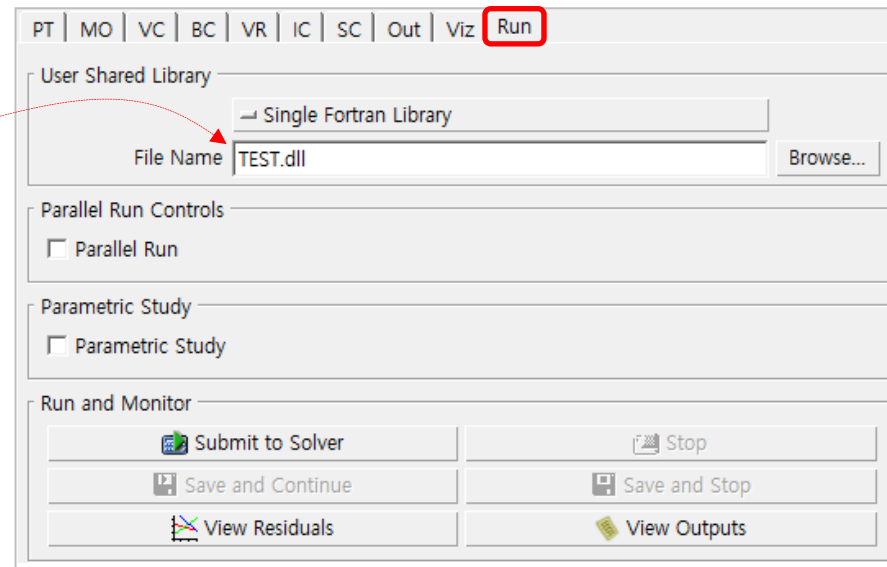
PT | MO | VC | BC | VR | IC | SC | Out | Viz | Run

User Shared Library

Single Fortran Library

File Name TEST.dll Browse...

Parallel Run Controls

Parallel Run

Parametric Study

Parametric Study

Run and Monitor

Submit to Solver

Stop

Save and Continue

Save and Stop

View Residuals

View Outputs